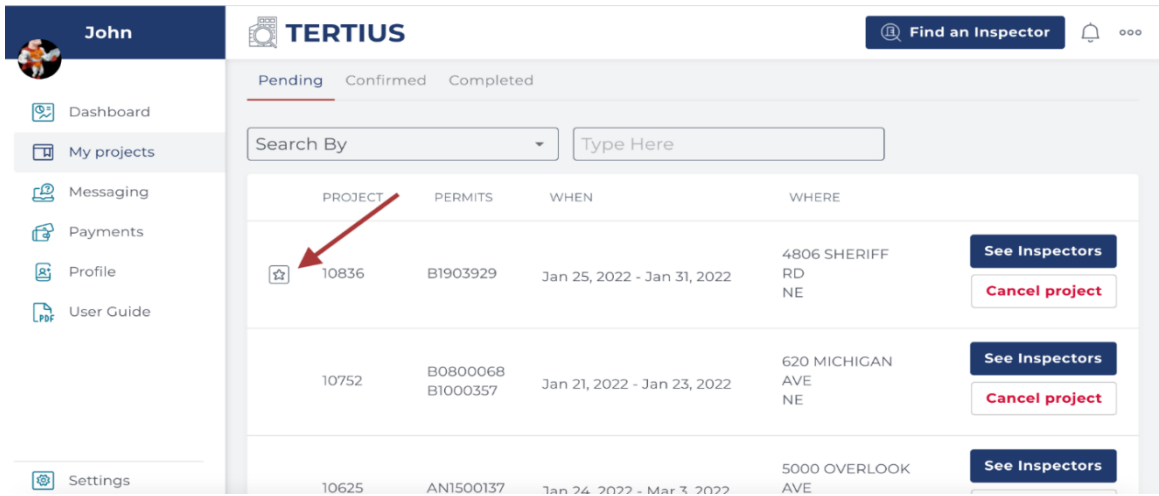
John

Dashboard
My projects
Messaging
Payments
Profile
User Guide

Settings

TERTIUS

Find an Inspector

Pending Confirmed Completed

Search By

Type Here

| | PROJECT | PERMITS | WHEN | WHERE | |
|---|---|---|---|---|---|
| | 10836 | B1903929 | Jan 25, 2022 - Jan 31, 2022 | 4806 SHERIFF RD NE | See Inspectors Cancel project |
| | 10752 | B0800068 B1000357 | Jan 21, 2022 - Jan 23, 2022 | 620 MICHIGAN AVE NE | See Inspectors Cancel project |
| | 10625 | AN1500137 | Jan 24, 2022 - Mar 3, 2022 | 5000 OVERLOOK AVE | See Inspectors |